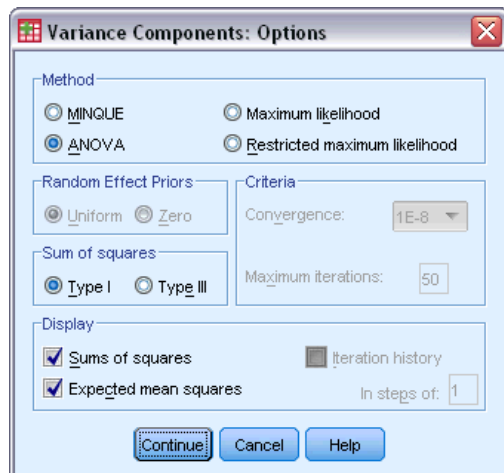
Variance Components: Options

Method
MINQUE
ANOVA
Maximum likelihood
Restricted maximum likelihood

Random Effect Priors
Uniform
Zero

Criteria
Convergence: 1E-8

Sum of squares
Type I
Type III

Maximum iterations: 50

Display
Sums of squares
Expected mean squares
Iteration history
In steps of: 1

Continue
Cancel
Help